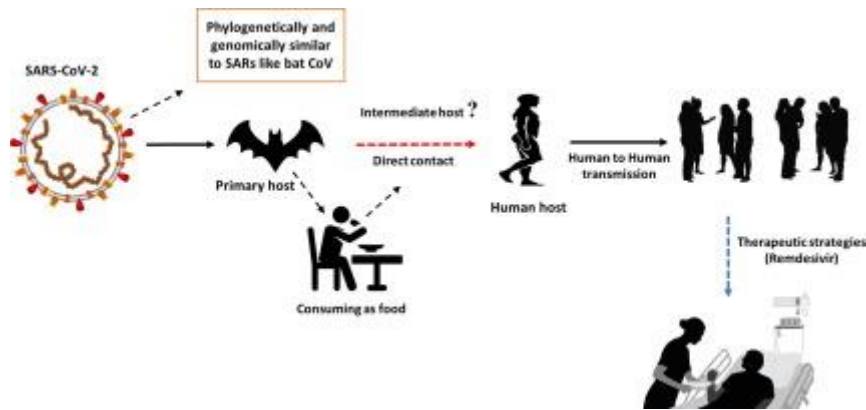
SARS-CoV-2

Phylogenetically and genomically similar to SARs like bat CoV

Primary host

Intermediate host ?

Direct contact

Consuming as food

Human host

Human to Human transmission

Therapeutic strategies (Remdesivir)